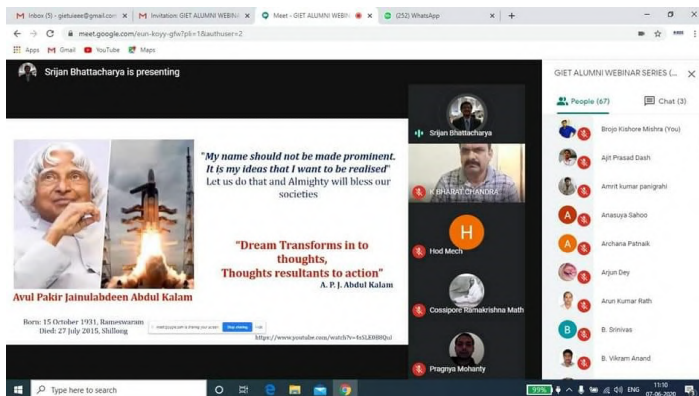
Inbox (5) - gietuaee@gmail.com | Invitation: GIET ALUMNI WEBIN | Meet - GIET ALUMNI WEBIN | (252) WhatsApp

meet.google.com/eun-kqyy-gfw?pli=1&authuser=2

Apps Gmail YouTube Maps

Srijan Bhattacharya is presenting

"My name should not be made prominent. It is my ideas that I want to be realised" Let us do that and Almighty will bless our societies

"Dream Transforms in to thoughts, Thoughts resultants to action"
- A. P. J. Abdul Kalam

Avul Pakir Jainulabdeen Abdul Kalam

Born: 15 October 1931, Rameswaram
Died: 27 July 2015, Shillong

meet.google.com is sharing your screen. Stop sharing Hide

https://www.youtube.com/watch?v=bxSLE8B8Qul

Srijan Bhattacharya

K BHARAT CHANDRA

H

Hod Mech

Cossipore Ramakrishna Math

Pragnya Mohanty

GIET ALUMNI WEBINAR SERIES (...

People (67)

Chat (3)

Brojo Kishore Mishra (You)

Ajit Prasad Dash

Amrit kumar panigrahi

A

Anasuya Sahoo

A

Archana Patnaik

Arjun Dey

Arun Kumar Rath

B

B. Srinivas

B. Vikram Anand

Type here to search

99%

ENG

11:10
07-06-2020